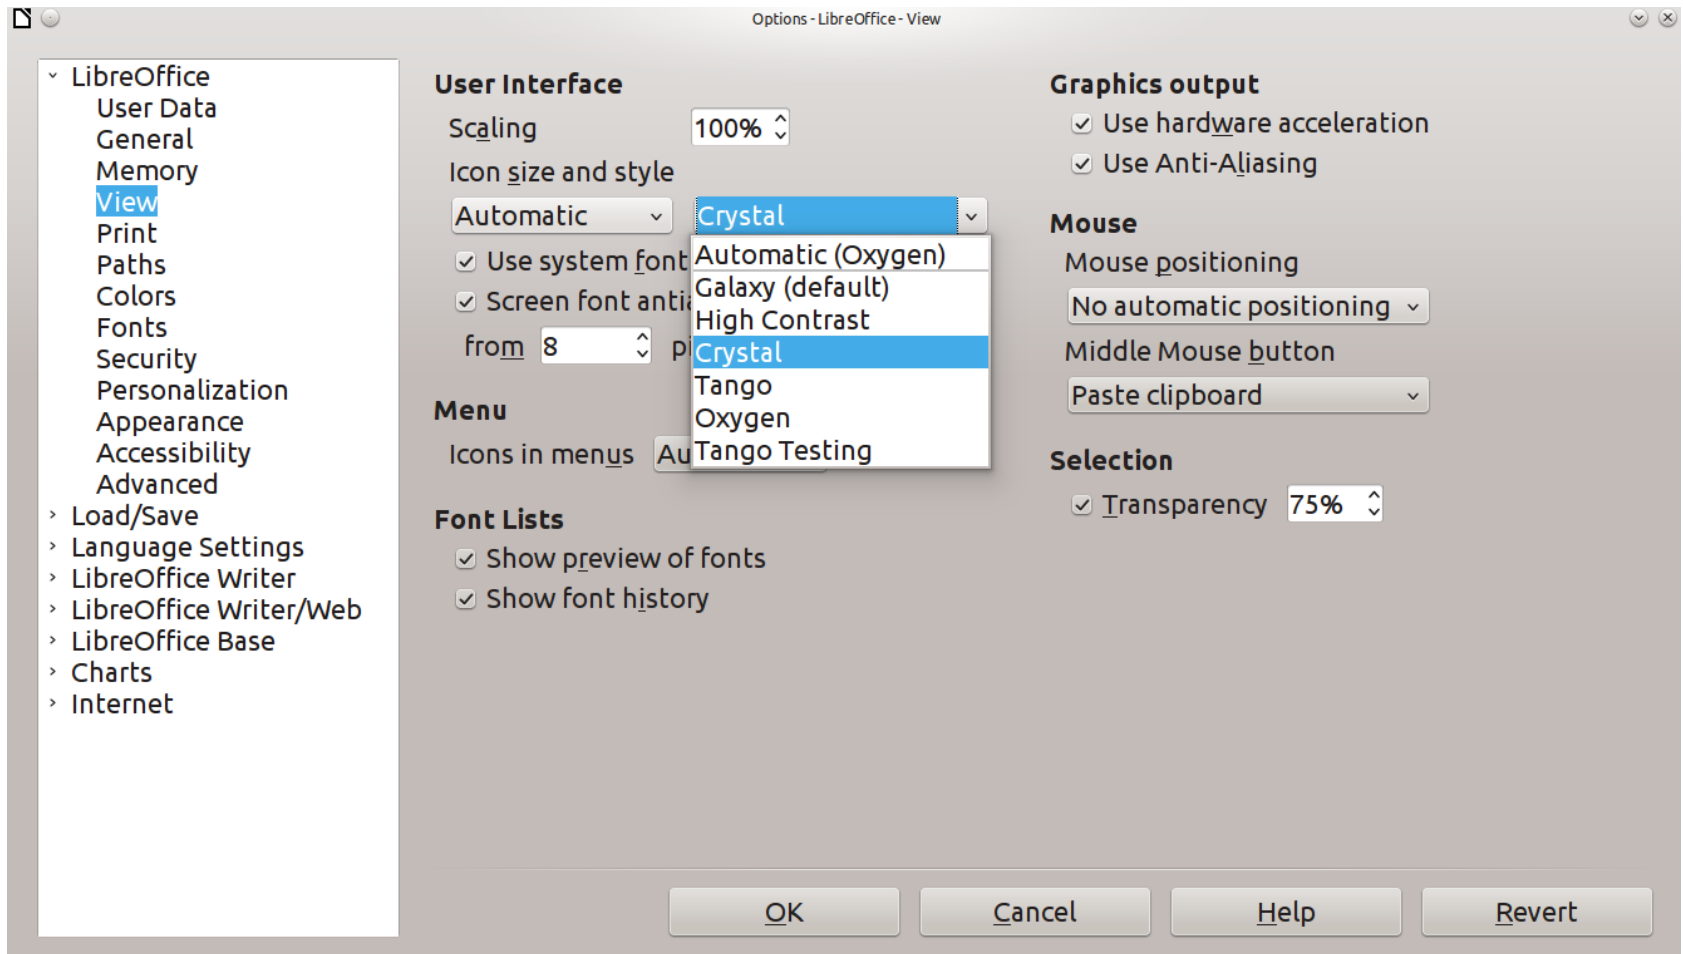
Options - LibreOffice - View

LibreOffice
User Data
General
Memory
View
Print
Paths
Colors
Fonts
Security
Personalization
Appearance
Accessibility
Advanced
Load/Save
Language Settings
LibreOffice Writer
LibreOffice Writer/Web
LibreOffice Base
Charts
Internet

User Interface
Scaling 100%
Icon size and style
Automatic
Crystal
Automatic (Oxygen)
Galaxy (default)
High Contrast
Crystal
Tango
Oxygen
Tango Testing
Use system font
Screen font anti
from 8 p

Menu
Icons in menus Au

Font Lists
Show preview of fonts
Show font history

Graphics output
Use hardware acceleration
Use Anti-Aliasing

Mouse
Mouse positioning
No automatic positioning
Middle Mouse button
Paste clipboard

Selection
Transparency 75%

OK Cancel Help Revert